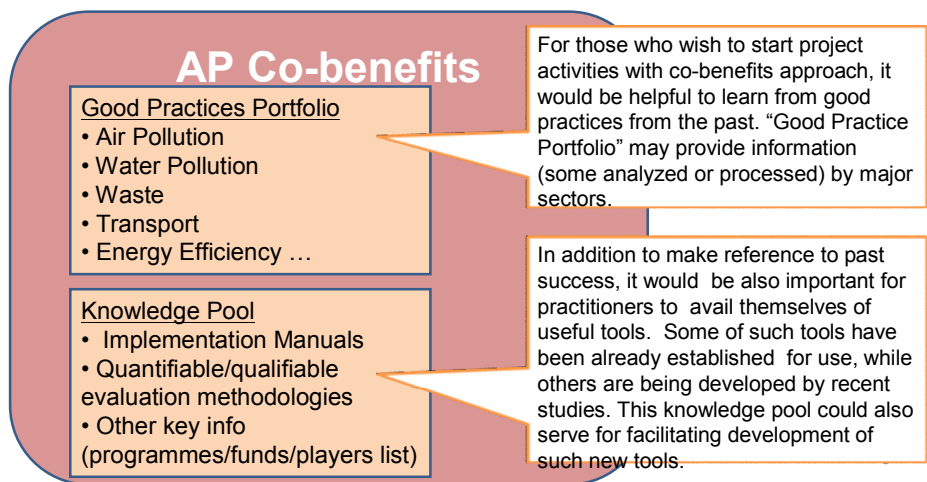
AP Co-benefits

Good Practices Portfolio
• Air Pollution
• Water Pollution
• Waste
• Transport
• Energy Efficiency …

Knowledge Pool
• Implementation Manuals
• Quantifiable/qualifiable evaluation methodologies
• Other key info (programmes/funds/players list)

For those who wish to start project activities with co-benefits approach, it would be helpful to learn from good practices from the past. "Good Practice Portfolio" may provide information (some analyzed or processed) by major sectors.

In addition to make reference to past success, it would be also important for practitioners to avail themselves of useful tools. Some of such tools have been already established for use, while others are being developed by recent studies. This knowledge pool could also serve for facilitating development of such new tools.